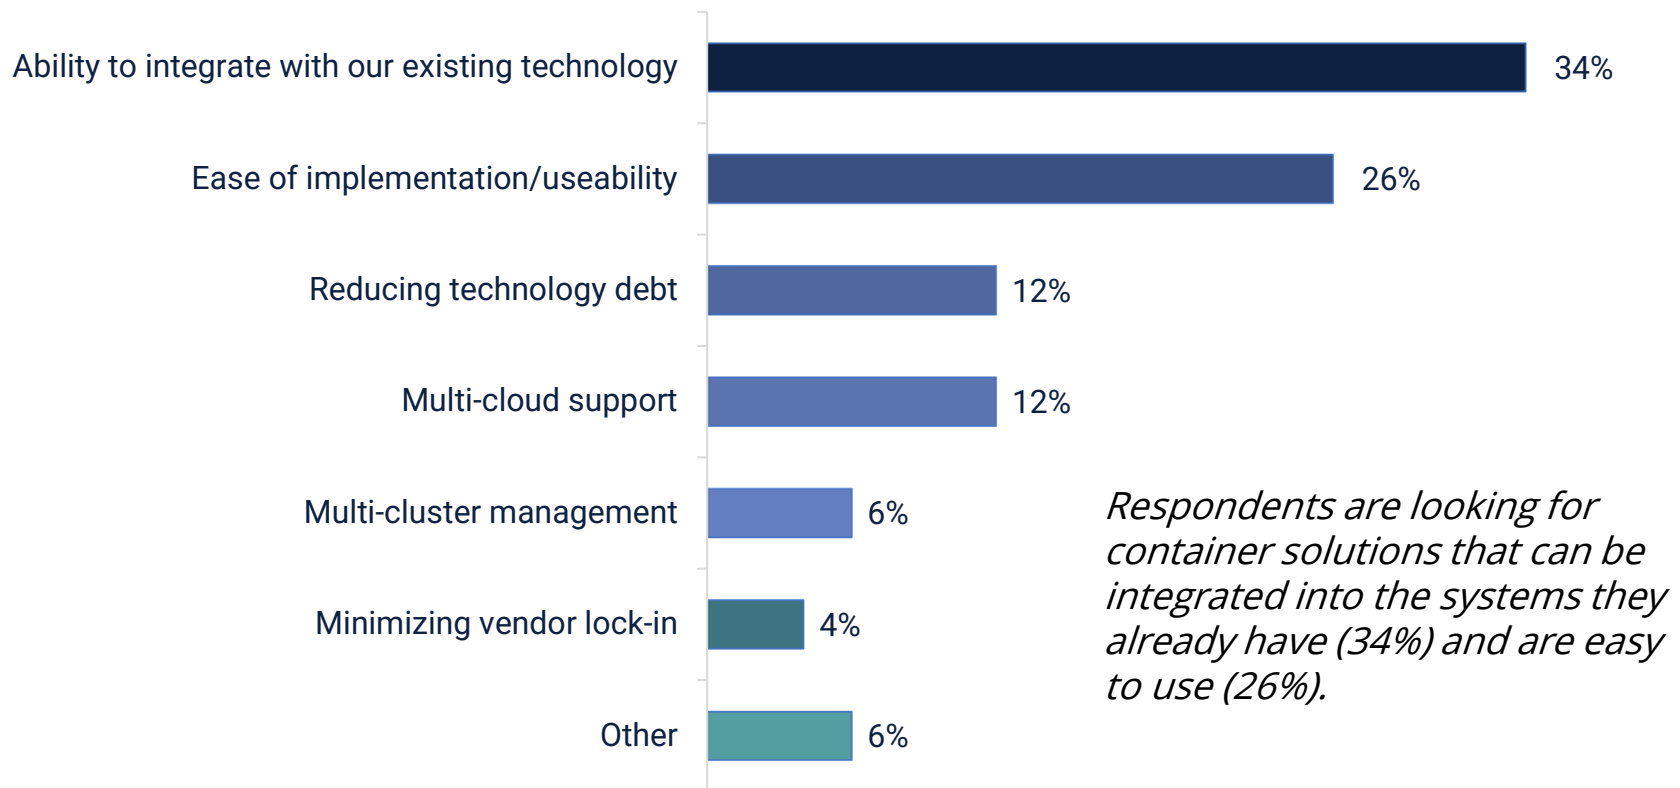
Ability to integrate with our existing technology 34%

Ease of implementation/useability 26%

Reducing technology debt 12%

Multi-cloud support 12%

Multi-cluster management 6%

Minimizing vendor lock-in 4%

Other 6%

Respondents are looking for container solutions that can be integrated into the systems they already have (34%) and are easy to use (26%).